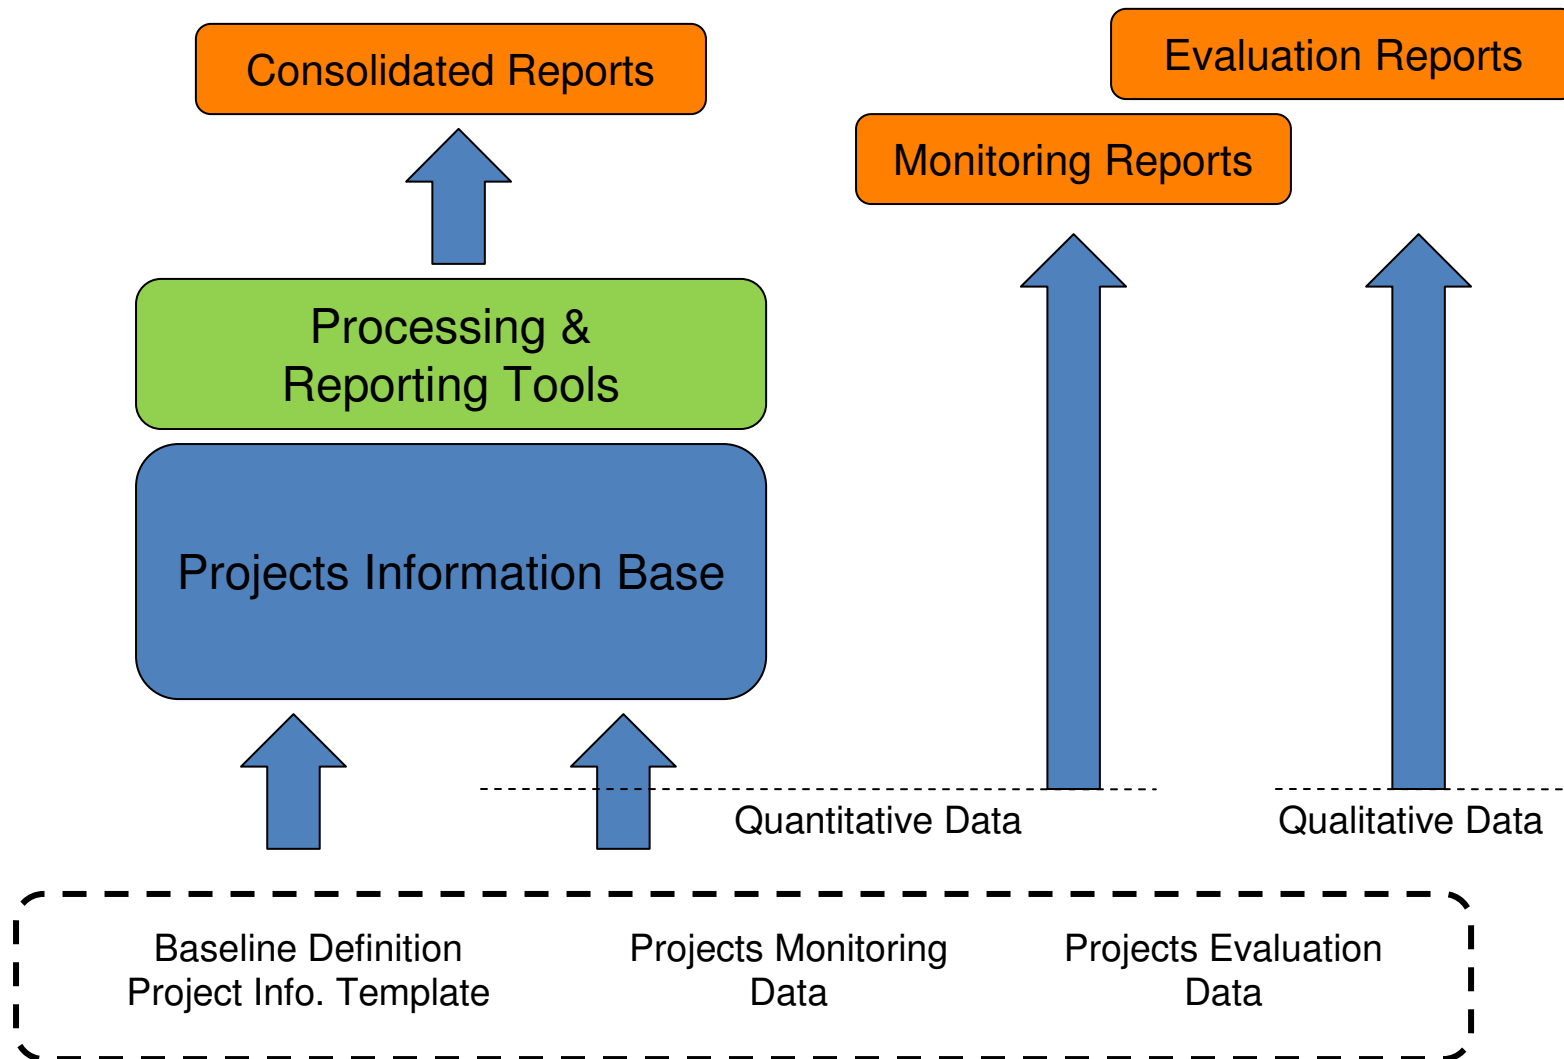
Consolidated Reports

Evaluation Reports

Monitoring Reports

Processing & Reporting Tools

Projects Information Base

Quantitative Data

Qualitative Data

Baseline Definition Project Info. Template

Projects Monitoring Data

Projects Evaluation Data